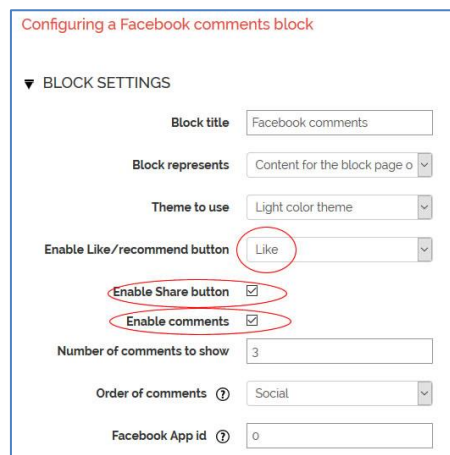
Configuring a Facebook comments block

▼ BLOCK SETTINGS

Block title Facebook comments

Block represents Content for the block page o

Theme to use Light color theme

Enable Like/recommend button Like

Enable Share button ☑

Enable comments ☑

Number of comments to show 3

Order of comments ⓘ Social

Facebook App id ⓘ 0